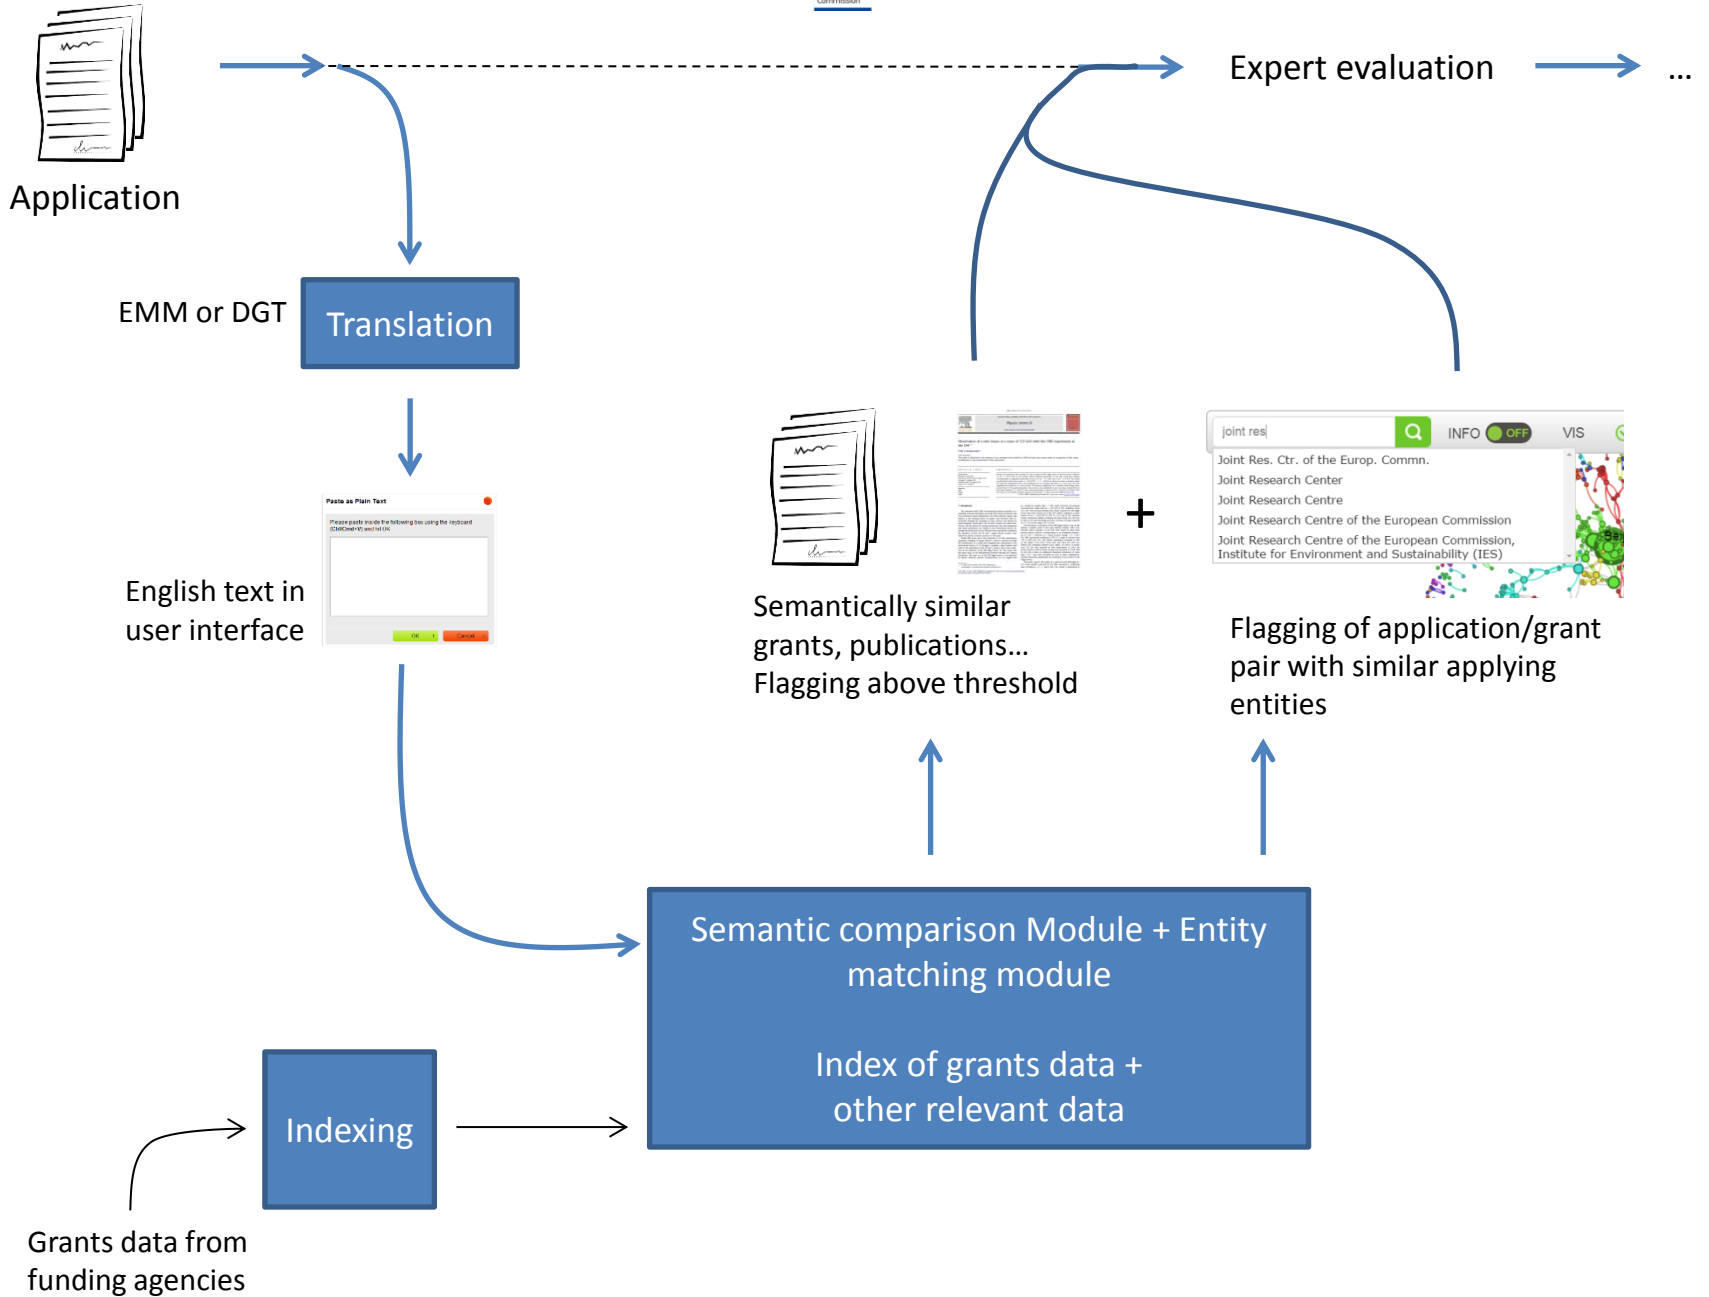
Application

Expert evaluation

...

EMM or DGT

Translation

Paste as Plain Text

Please paste inside the following box using the keyboard (Ctrl/Cmd+V) and hit OK

OK

Cancel

English text in user interface

+

joint res

INFO

OFF

VIS

Joint Res. Ctr. of the Europ. Commn.

Joint Research Center

Joint Research Centre

Joint Research Centre of the European Commission

Joint Research Centre of the European Commission, Institute for Environment and Sustainability (IES)

Semantically similar grants, publications...
Flagging above threshold

Flagging of application/grant pair with similar applying entities

Semantic comparison Module + Entity matching module

Index of grants data + other relevant data

Indexing

Grants data from funding agencies